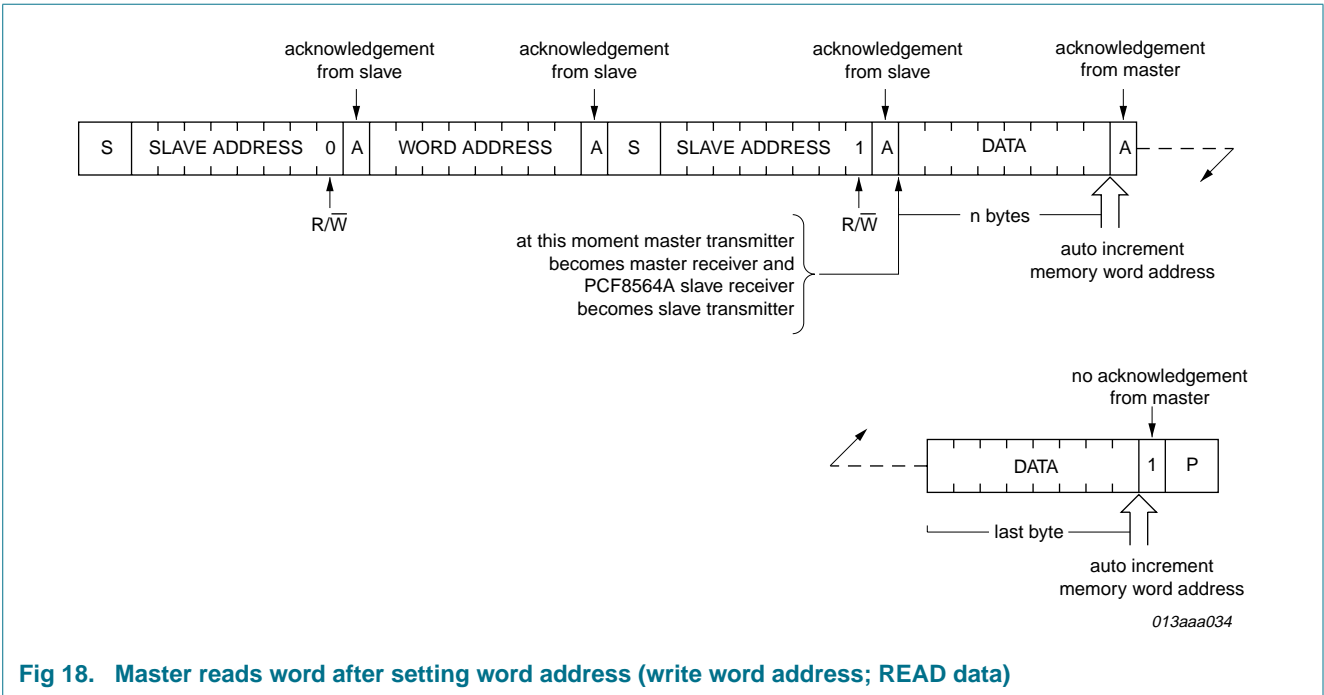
acknowledgement from slave

acknowledgement from slave

acknowledgement from slave

acknowledgement from master

| S | SLAVE ADDRESS 0 | A | WORD ADDRESS | A | S | SLAVE ADDRESS 1 | A | DATA | A |
|---|---|---|---|---|---|---|---|---|---|

$R/\overline{W}$

$R/\overline{W}$

n bytes

at this moment master transmitter becomes master receiver and PCF8564A slave receiver becomes slave transmitter

auto increment memory word address

no acknowledgement from master

| DATA | 1 | P |
|---|---|---|

last byte

auto increment memory word address

013aaa034

Fig 18. Master reads word after setting word address (write word address; READ data)